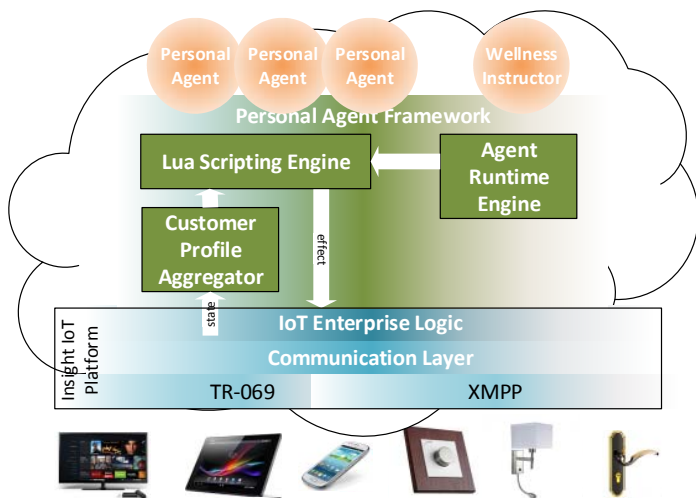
Personal Agent

Personal Agent

Personal Agent

Wellness Instructor

Personal Agent Framework

Lua Scripting Engine

Agent Runtime Engine

Customer Profile Aggregator

effect

state

Insight IoT Platform

IoT Enterprise Logic

Communication Layer

TR-069

XMPP